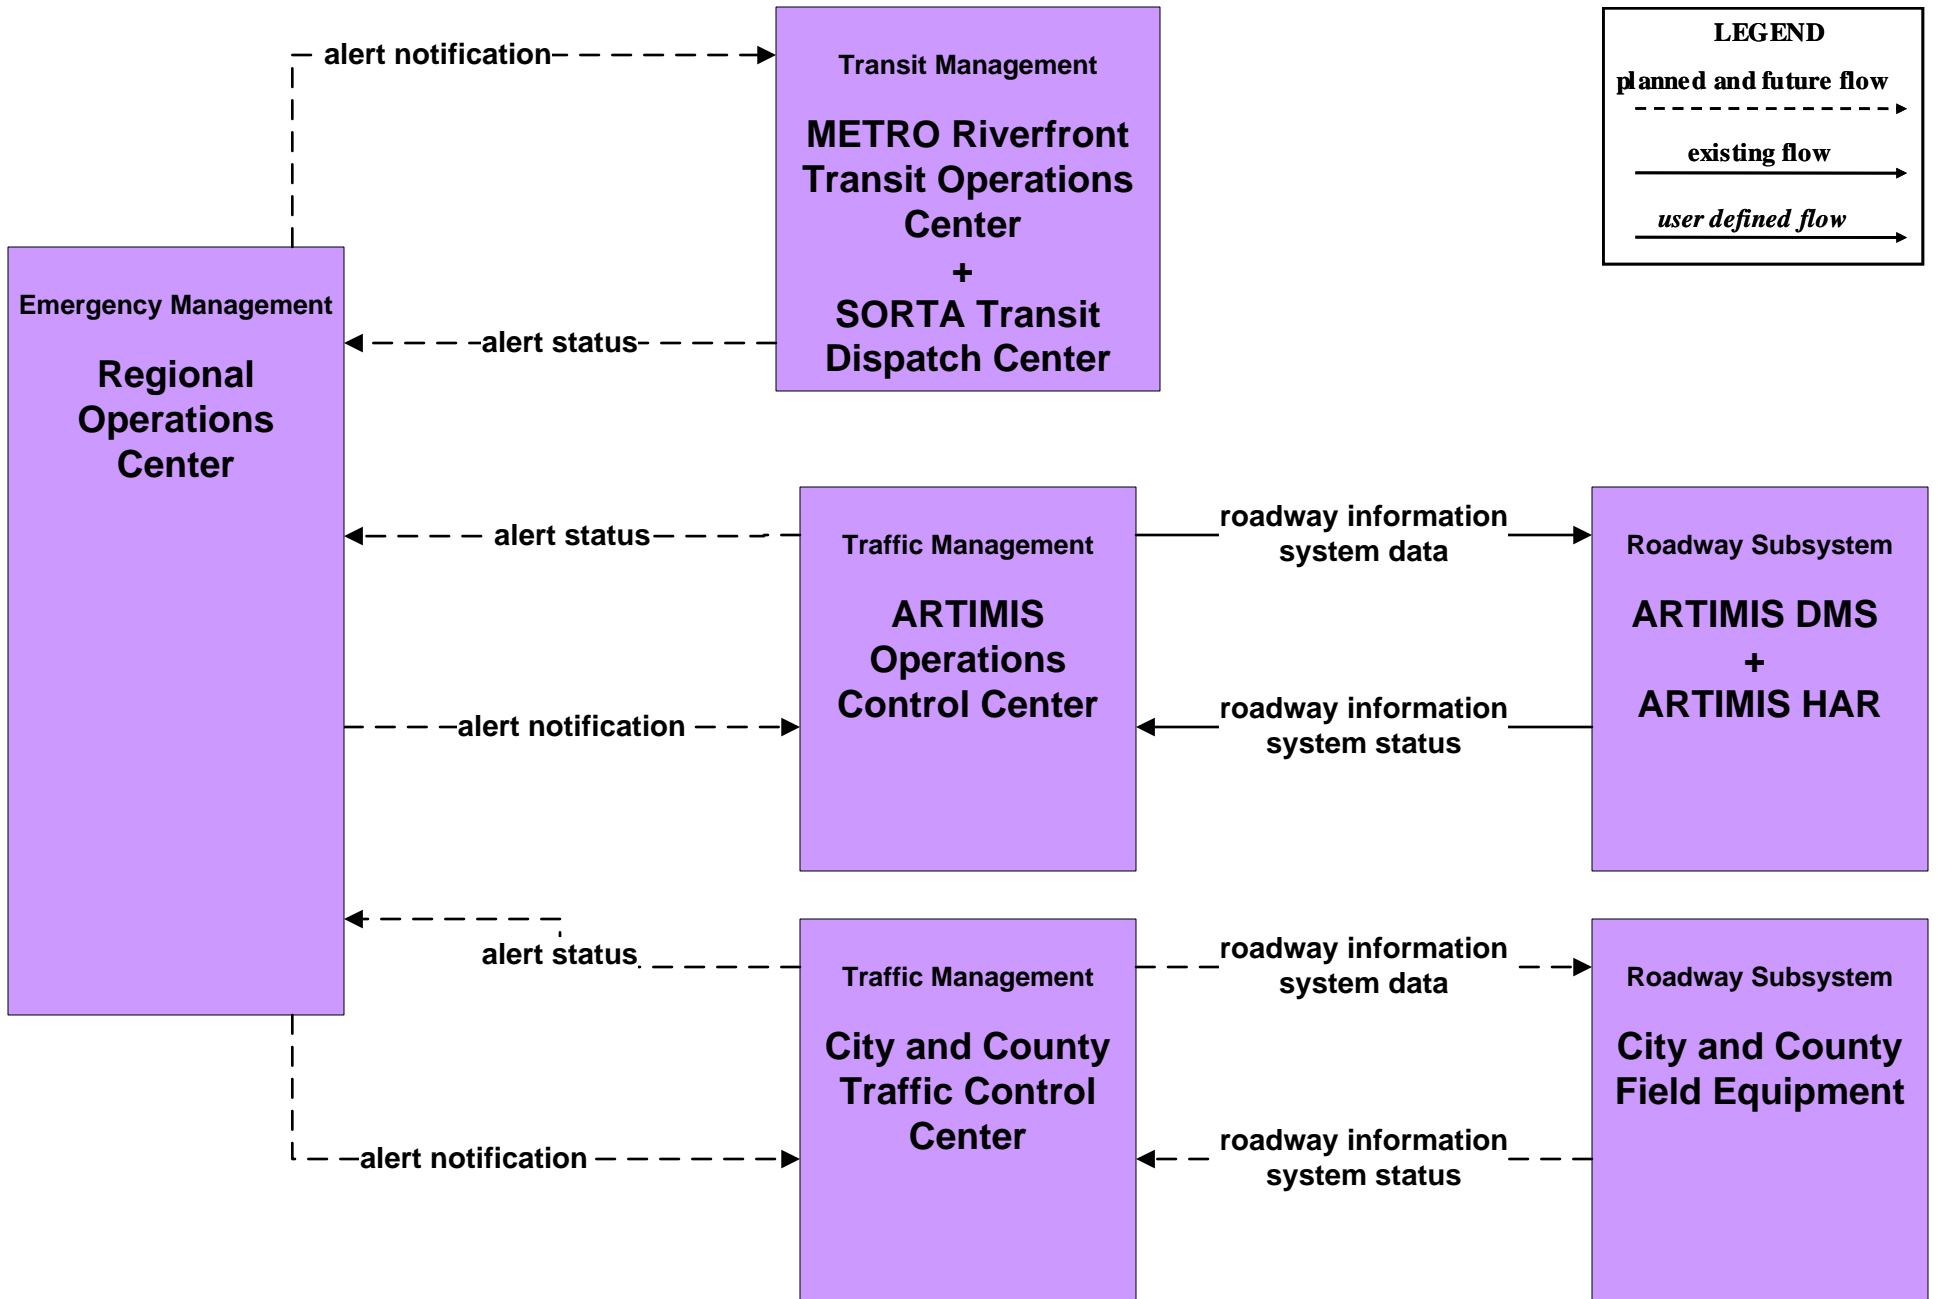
LEGEND
planned and future flow
existing flow
user defined flow

alert notification

Transit Management
METRO Riverfront Transit Operations Center
+
SORTA Transit Dispatch Center

Emergency Management
Regional Operations Center

alert status

alert status

Traffic Management
ARTIMIS Operations Control Center

roadway information system data

Roadway Subsystem
ARTIMIS DMS
+
ARTIMIS HAR

alert notification

roadway information system status

alert status

Traffic Management
City and County Traffic Control Center

roadway information system data

Roadway Subsystem
City and County Field Equipment

alert notification

roadway information system status